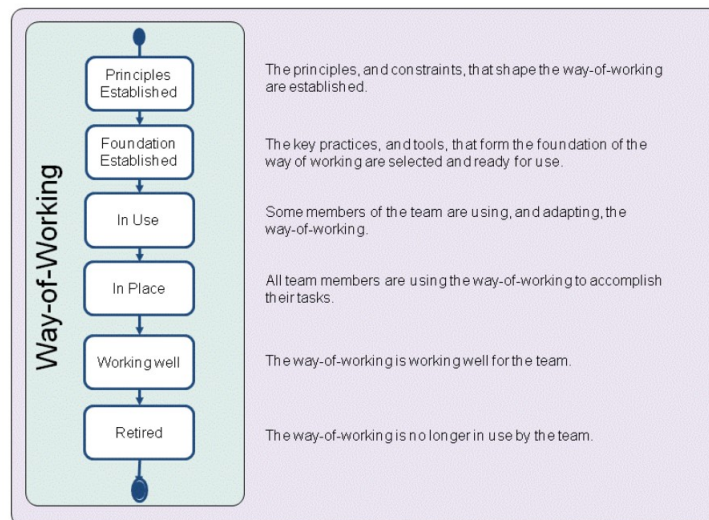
Way-of-Working

Principles Established

Foundation Established

In Use

In Place

Working well

Retired

The principles, and constraints, that shape the way-of-working are established.

The key practices, and tools, that form the foundation of the way of working are selected and ready for use.

Some members of the team are using, and adapting, the way-of-working.

All team members are using the way-of-working to accomplish their tasks.

The way-of-working is working well for the team.

The way-of-working is no longer in use by the team.